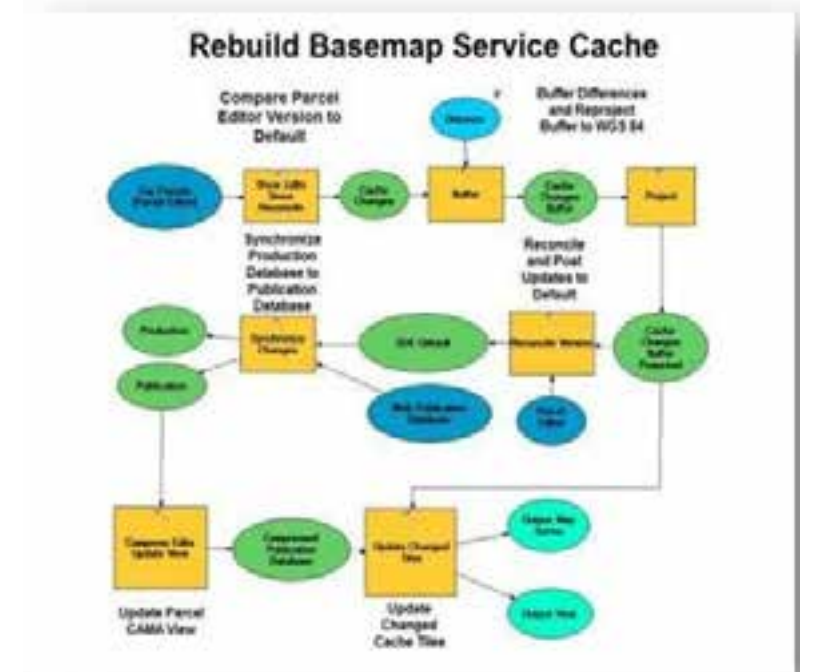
Rebuild Basemap Service Cache

Compare Parcel Editor Version to Default

Buffer Differences and Reproject Buffer to WGS 84

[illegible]

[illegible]

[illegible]

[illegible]

Buffer

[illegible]

Project

Synchronize Production Database to Publication Database

Reconcile and Post Updates to Default

Production

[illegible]

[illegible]

Reconcile Versions

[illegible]

Publication

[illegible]

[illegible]

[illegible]

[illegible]

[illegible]

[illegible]

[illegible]

Update Parcel CAMA View

Update Changed Cache Tiles